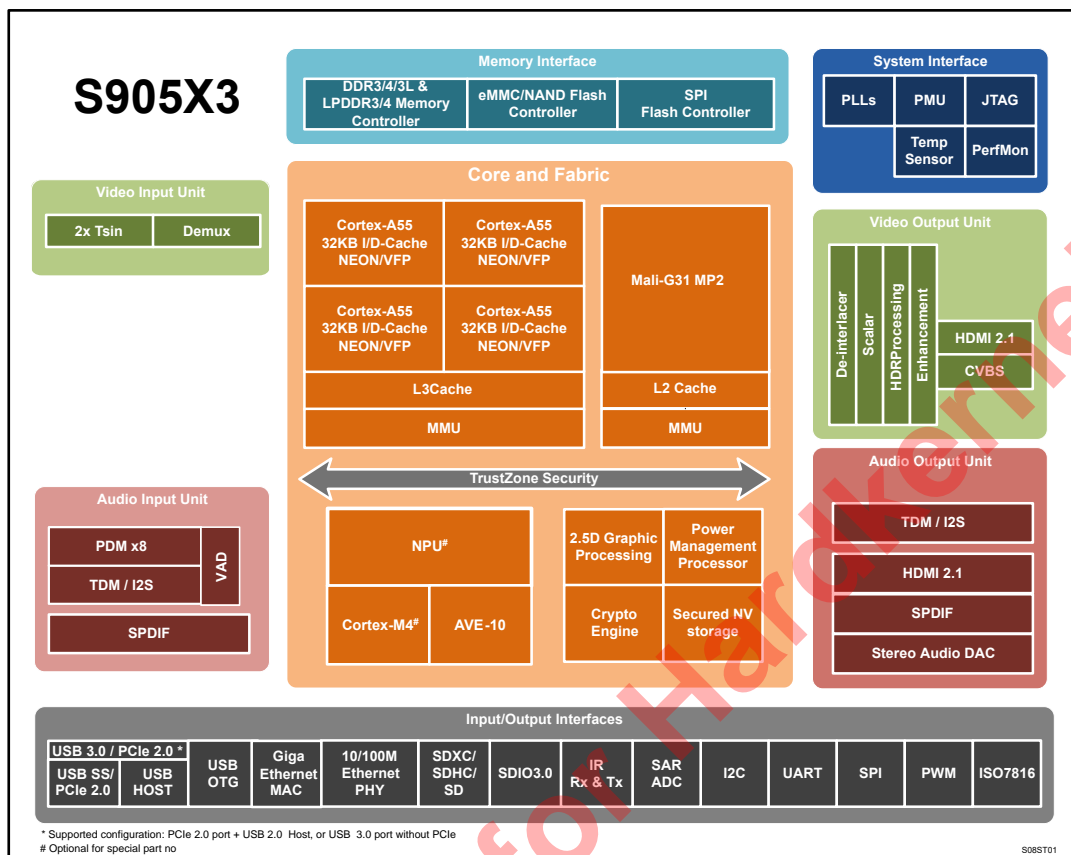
S905X3

Memory Interface

DDR3/4/3L & LPDDR3/4 Memory Controller

eMMC/NAND Flash Controller

SPI Flash Controller

System Interface

PLLs

PMU

JTAG

Temp Sensor

PerfMon

Video Input Unit

2x Tsin

Demux

Core and Fabric

Cortex-A55 32KB I/D-Cache NEON/VFP

Cortex-A55 32KB I/D-Cache NEON/VFP

Cortex-A55 32KB I/D-Cache NEON/VFP

Cortex-A55 32KB I/D-Cache NEON/VFP

L3Cache

MMU

Mali-G31 MP2

L2 Cache

MMU

Video Output Unit

De-interlacer

Scalar

HDRProcessing

Enhancement

HDMI 2.1

CVBS

TrustZone Security

Audio Input Unit

PDM x8

TDM / I2S

VAD

SPDIF

NPU$^{\#}$

Cortex-M4$^{\#}$

AVE-10

2.5D Graphic Processing

Power Management Processor

Crypto Engine

Secured NV storage

Audio Output Unit

TDM / I2S

HDMI 2.1

SPDIF

Stereo Audio DAC

Input/Output Interfaces

USB 3.0 / PCIe 2.0 *

USB SS/ PCIe 2.0

USB HOST

USB OTG

Giga Ethernet MAC

10/100M Ethernet PHY

SDXC/ SDHC/ SD

SDIO3.0

IR Rx & Tx

SAR ADC

I2C

UART

SPI

PWM

ISO7816

* Supported configuration: PCIe 2.0 port + USB 2.0 Host, or USB 3.0 port without PCIe
# Optional for special part no

S08ST01

for Hardkernel